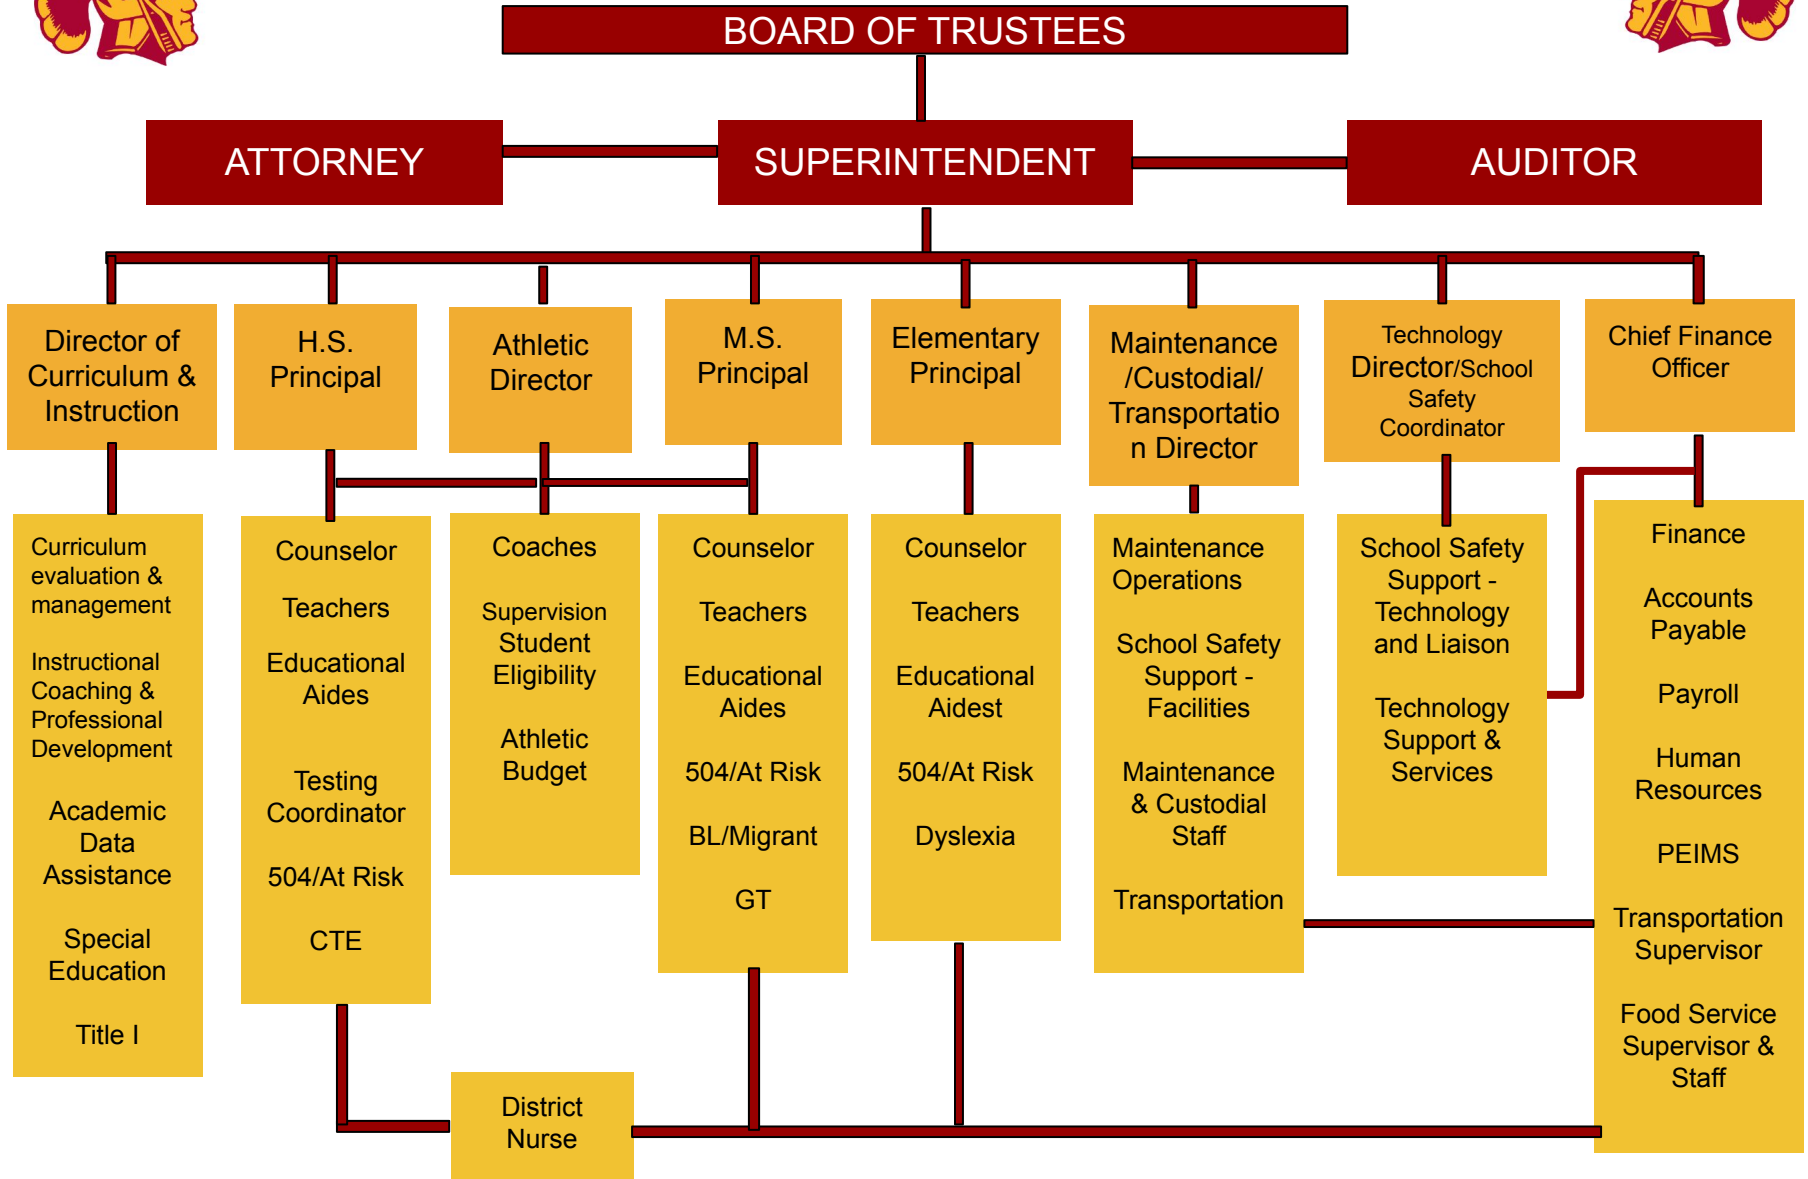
BOARD OF TRUSTEES

ATTORNEY

SUPERINTENDENT

AUDITOR

Director of Curriculum & Instruction

H.S. Principal

Athletic Director

M.S. Principal

Elementary Principal

Maintenance /Custodial/ Transportation Director

Technology Director/School Safety Coordinator

Chief Finance Officer

Curriculum evaluation & management

Instructional Coaching & Professional Development

Academic Data Assistance

Special Education

Title I

Counselor

Teachers

Educational Aides

Testing Coordinator

504/At Risk

CTE

Coaches

Supervision Student Eligibility

Athletic Budget

Counselor

Teachers

Educational Aides

504/At Risk

BL/Migrant

GT

Counselor

Teachers

Educational Aidest

504/At Risk

Dyslexia

Maintenance Operations

School Safety Support - Facilities

Maintenance & Custodial Staff

Transportation

School Safety Support - Technology and Liaison

Technology Support & Services

Finance

Accounts Payable

Payroll

Human Resources

PEIMS

Transportation Supervisor

Food Service Supervisor & Staff

District Nurse